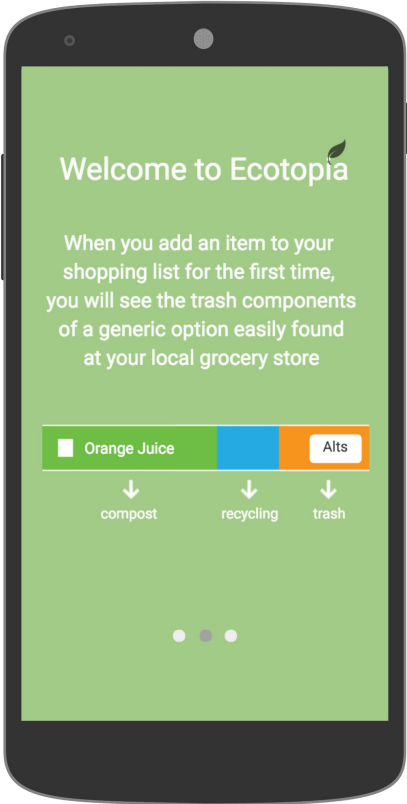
Welcome to Ecotopia

When you add an item to your shopping list for the first time, you will see the trash components of a generic option easily found at your local grocery store

Orange Juice

Alts

compost

recycling

trash